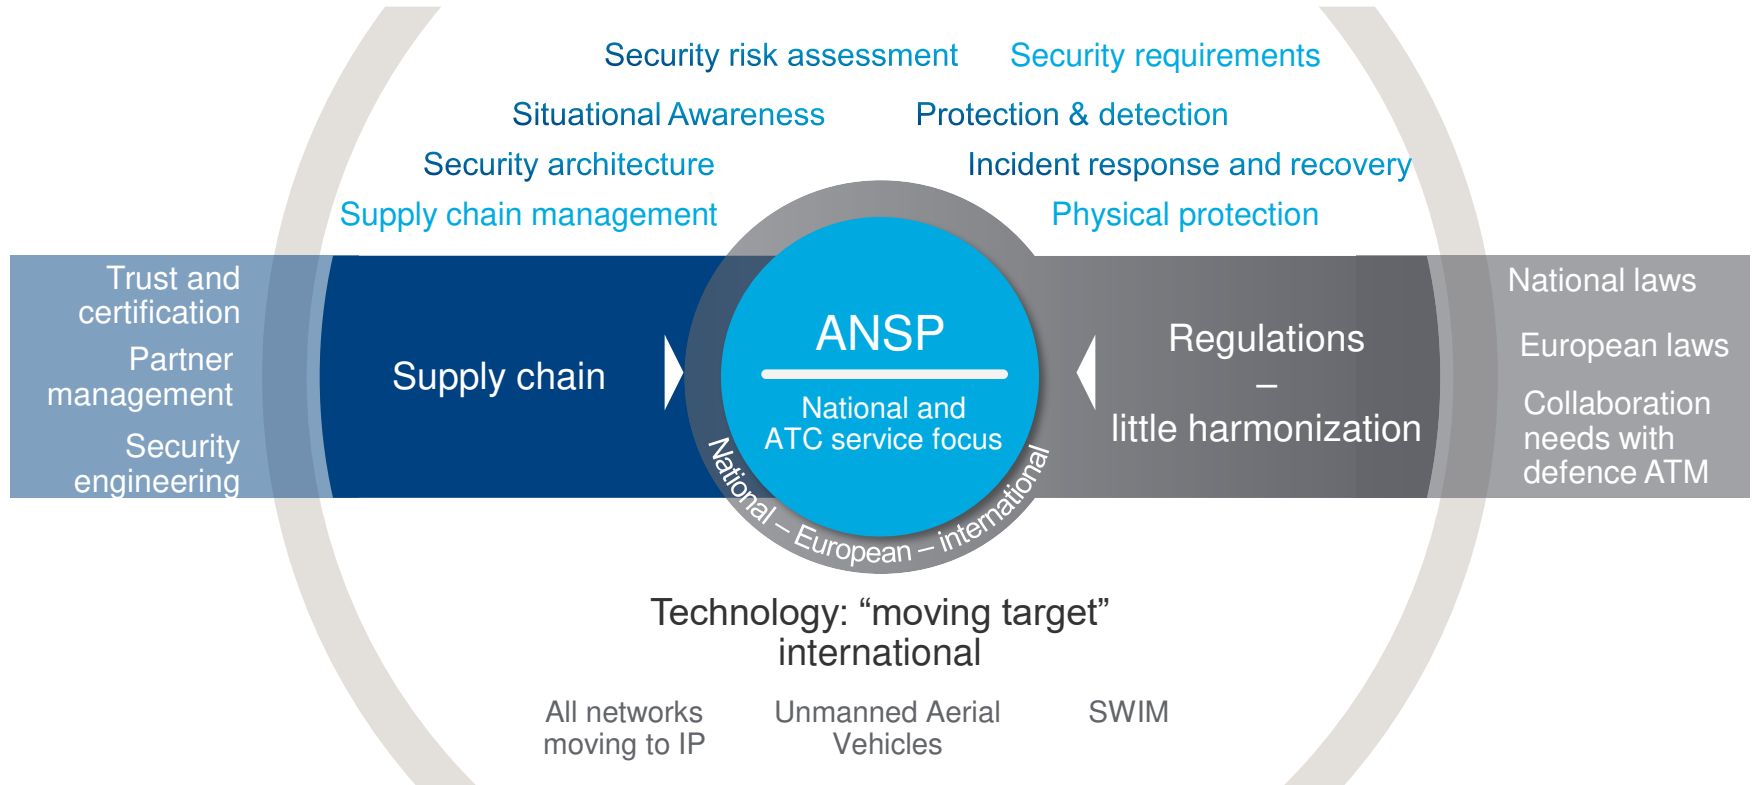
Security risk assessment Security requirements

Situational Awareness Protection & detection

Security architecture Incident response and recovery

Supply chain management Physical protection

Trust and certification

Partner management

Security engineering

Supply chain

ANSP

National and ATC service focus

National – European – international

Regulations – little harmonization

National laws

European laws

Collaboration needs with defence ATM

Technology: “moving target” international

All networks moving to IP

Unmanned Aerial Vehicles

SWIM